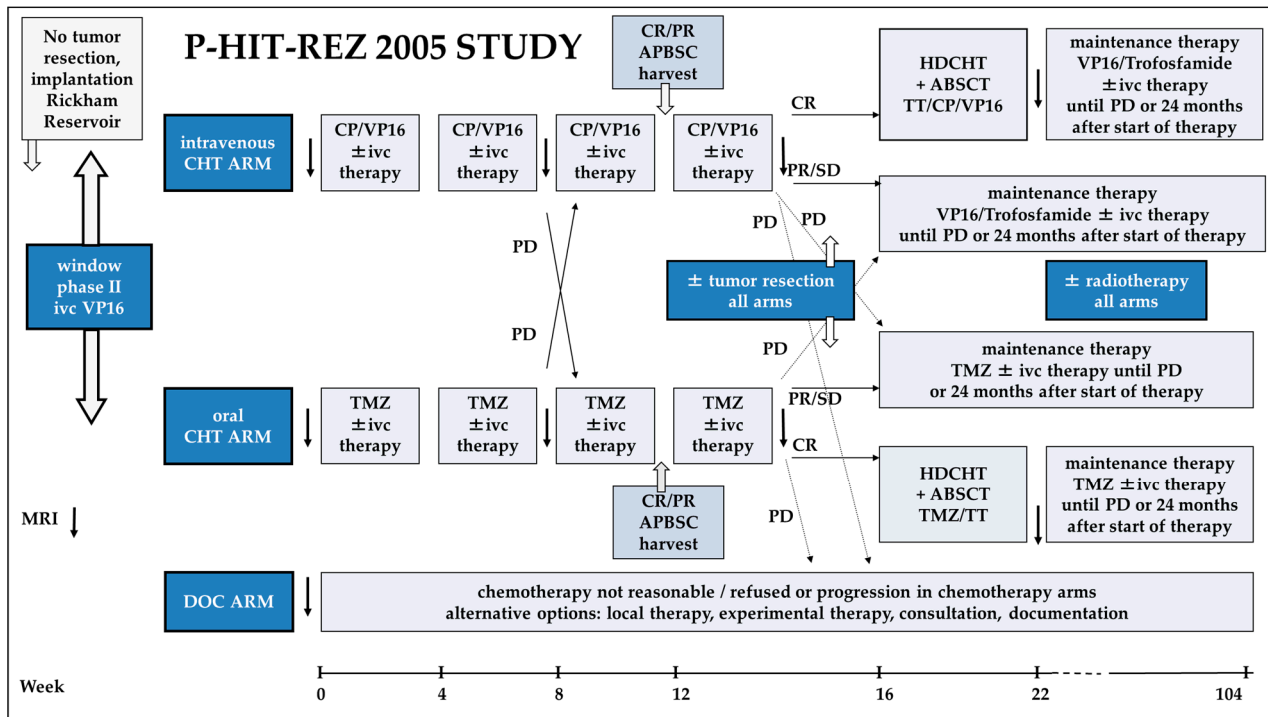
No tumor resection, implantation Rickham Reservoir

P-HIT-REZ 2005 STUDY

CR/PR
APBSC
harvest

HDCHT
+ ABSCT
TT/CP/VP16

maintenance therapy
VP16/Trofosfamide
± ivc therapy
until PD or 24 months
after start of therapy

CR

intravenous
CHT ARM

CP/VP16
± ivc
therapy

CP/VP16
± ivc
therapy

CP/VP16
± ivc
therapy

CP/VP16
± ivc
therapy

PR/SD

maintenance therapy
VP16/Trofosfamide ± ivc therapy
until PD or 24 months after start of therapy

PD

PD

window
phase II
ivc VP16

PD

± tumor resection
all arms

± radiotherapy
all arms

PD

PD

maintenance therapy
TMZ ± ivc therapy until PD
or 24 months after start of therapy

oral
CHT ARM

TMZ
± ivc
therapy

TMZ
± ivc
therapy

TMZ
± ivc
therapy

TMZ
± ivc
therapy

PR/SD

CR

HDCHT
+ ABSCT
TMZ/TT

maintenance therapy
TMZ ± ivc therapy
until PD or 24 months
after start of therapy

MRI

CR/PR
APBSC
harvest

PD

DOC ARM

chemotherapy not reasonable / refused or progression in chemotherapy arms
alternative options: local therapy, experimental therapy, consultation, documentation

Week

0 4 8 12 16 22 104